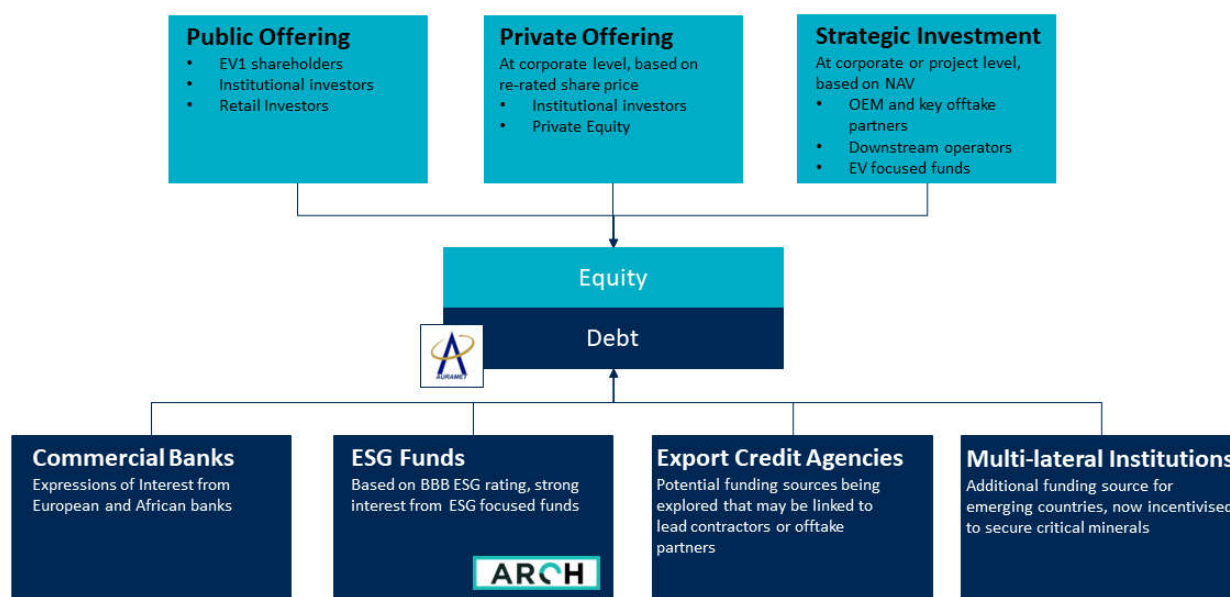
**Public Offering**
- EV1 shareholders
- Institutional investors
- Retail Investors

**Private Offering**
At corporate level, based on re-rated share price
- Institutional investors
- Private Equity

**Strategic Investment**
At corporate or project level, based on NAV
- OEM and key offtake partners
- Downstream operators
- EV focused funds

Equity

Debt

AURAMET

**Commercial Banks**
Expressions of Interest from European and African banks

**ESG Funds**
Based on BBB ESG rating, strong interest from ESG focused funds

ARCH

**Export Credit Agencies**
Potential funding sources being explored that may be linked to lead contractors or offtake partners

**Multi-lateral Institutions**
Additional funding source for emerging countries, now incentivised to secure critical minerals